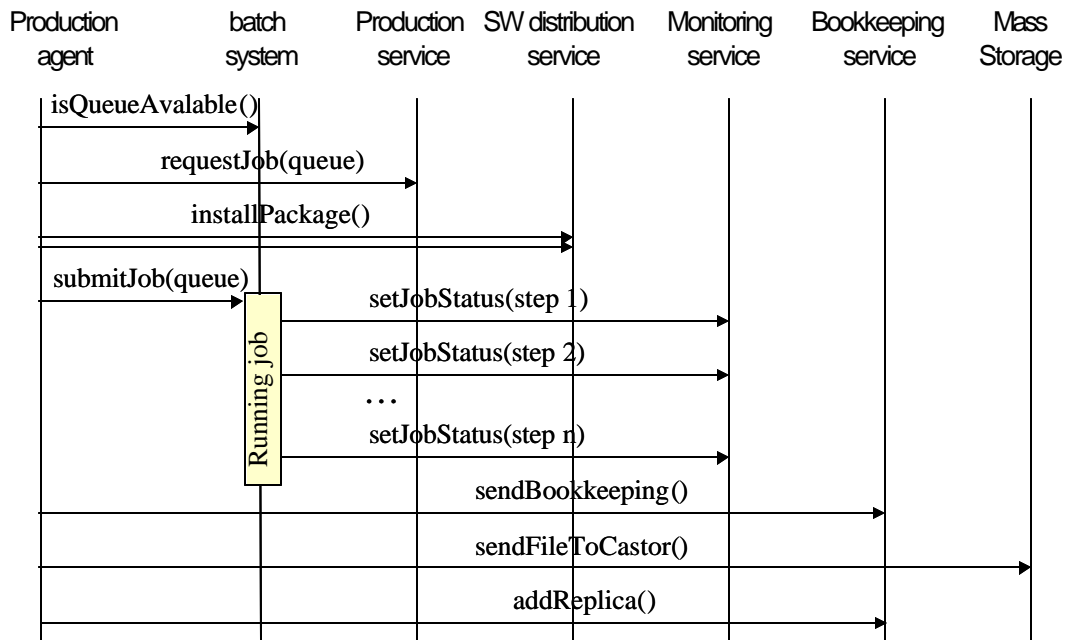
Production agent

batch system

Production service

SW distribution service

Monitoring service

Bookkeeping service

Mass Storage

isQueueAvalable()

requestJob(queue)

installPackage()

submitJob(queue)

Running job

setJobStatus(step 1)

setJobStatus(step 2)

…

setJobStatus(step n)

sendBookkeeping()

sendFileToCastor()

addReplica()